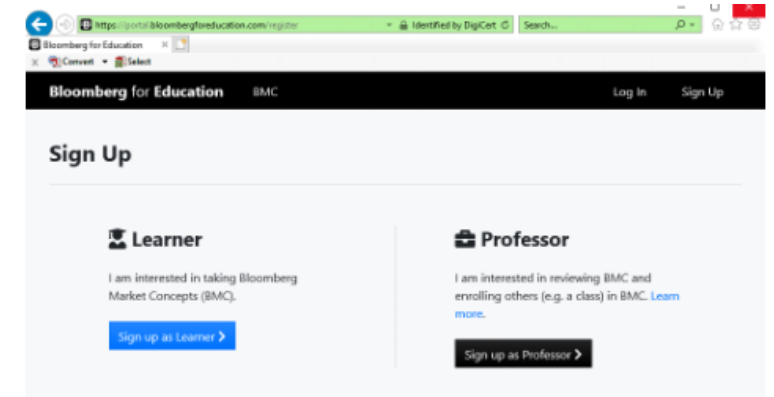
https://portal.bloombergforeducation.com/register
Identified by DigiCert
Search...
Bloomberg for Education ×
Convert Select

Bloomberg for Education BMC
Log In Sign Up

Sign Up

Learner

I am interested in taking Bloomberg Market Concepts (BMC).

Sign up as Learner >

Professor

I am interested in reviewing BMC and enrolling others (e.g. a class) in BMC. Learn more.

Sign up as Professor >